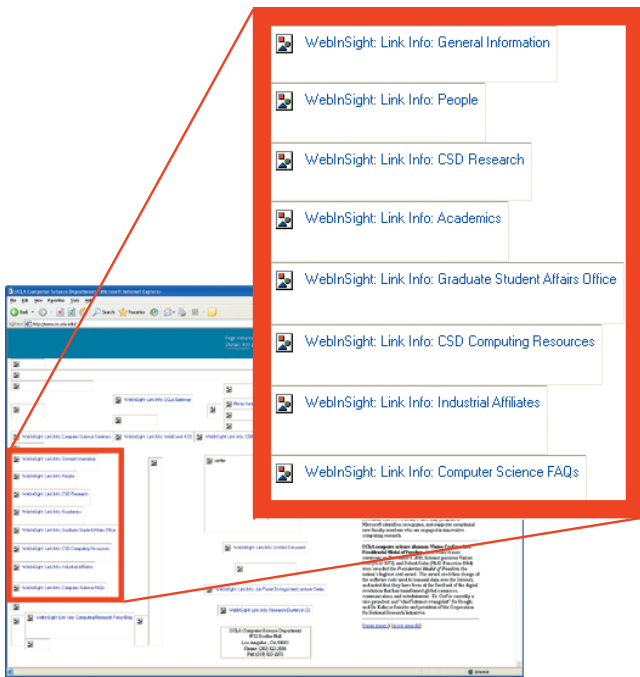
WebInSight: Link Info: General Information

WebInSight: Link Info: People

WebInSight: Link Info: CSD Research

WebInSight: Link Info: Academics

WebInSight: Link Info: Graduate Student Affairs Office

WebInSight: Link Info: CSD Computing Resources

WebInSight: Link Info: Industrial Affiliates

WebInSight: Link Info: Computer Science FAQs

UCLA Computer Science Department - Microsoft Internet Explorer

File Edit View Favorites Tools Help

Back Search Favorites

Address http://www.cs.ucla.edu/

WebInSight: Link Info: UCLA Bulletin

WebInSight: Link Info: Computer Science Seminars

WebInSight: Link Info: WebCast

WebInSight: Link Info: General Information

WebInSight: Link Info: People

WebInSight: Link Info: CSD Research

WebInSight: Link Info: Academics

WebInSight: Link Info: Graduate Student Affairs Office

WebInSight: Link Info: CSD Computing Resources

WebInSight: Link Info: Industrial Affiliates

WebInSight: Link Info: Computer Science FAQs

WebInSight: Link Info: Computing Research Fellowship

WebInSight: Link Info: Untitled Document

WebInSight: Link Info: Distinguished Lecture Series

WebInSight: Link Info: Research Excellence

UCLA Computer Science Department
4732 Boelter Hall
Los Angeles, CA 90095
Phone: (310) 825-3886
Fax: (310) 825-2273

Internet